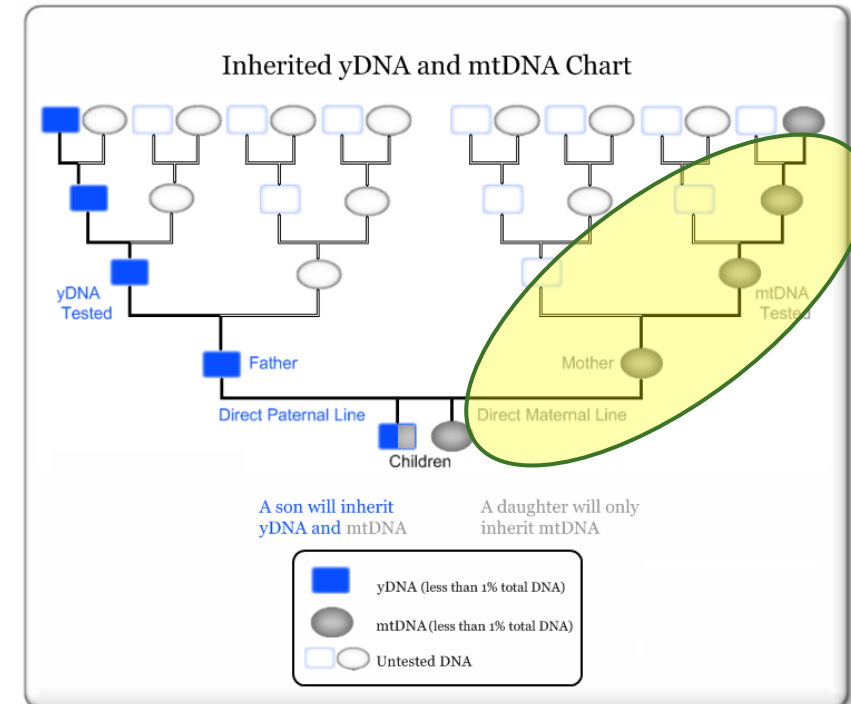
Inherited yDNA and mtDNA Chart

yDNA Tested

mtDNA Tested

Father

Mother

Direct Paternal Line

Direct Maternal Line

Children

A son will inherit yDNA and mtDNA

A daughter will only inherit mtDNA

yDNA (less than 1% total DNA)

mtDNA (less than 1% total DNA)

Untested DNA